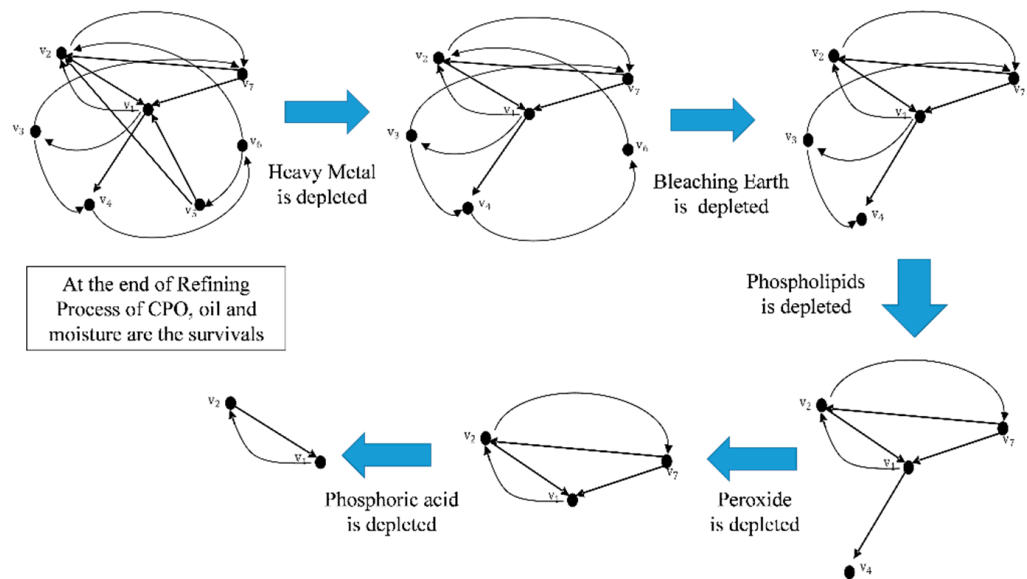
$v_2$
$v_7$
$v_1$
$v_3$
$v_6$
$v_4$
$v_5$

Heavy Metal is depleted

$v_2$
$v_7$
$v_1$
$v_3$
$v_6$
$v_4$

Bleaching Earth is depleted

$v_2$
$v_7$
$v_1$
$v_3$
$v_4$

At the end of Refining Process of CPO, oil and moisture are the survivals

Phospholipids is depleted

$v_2$
$v_7$
$v_1$
$v_4$

Peroxide is depleted

$v_2$
$v_7$
$v_1$

Phosphoric acid is depleted

$v_2$
$v_1$